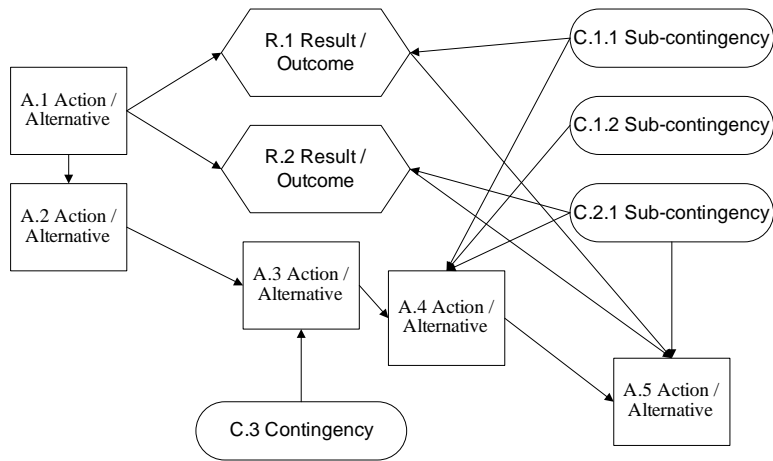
R.1 Result / Outcome

C.1.1 Sub-contingency

A.1 Action / Alternative

C.1.2 Sub-contingency

R.2 Result / Outcome

A.2 Action / Alternative

C.2.1 Sub-contingency

A.3 Action / Alternative

A.4 Action / Alternative

A.5 Action / Alternative

C.3 Contingency